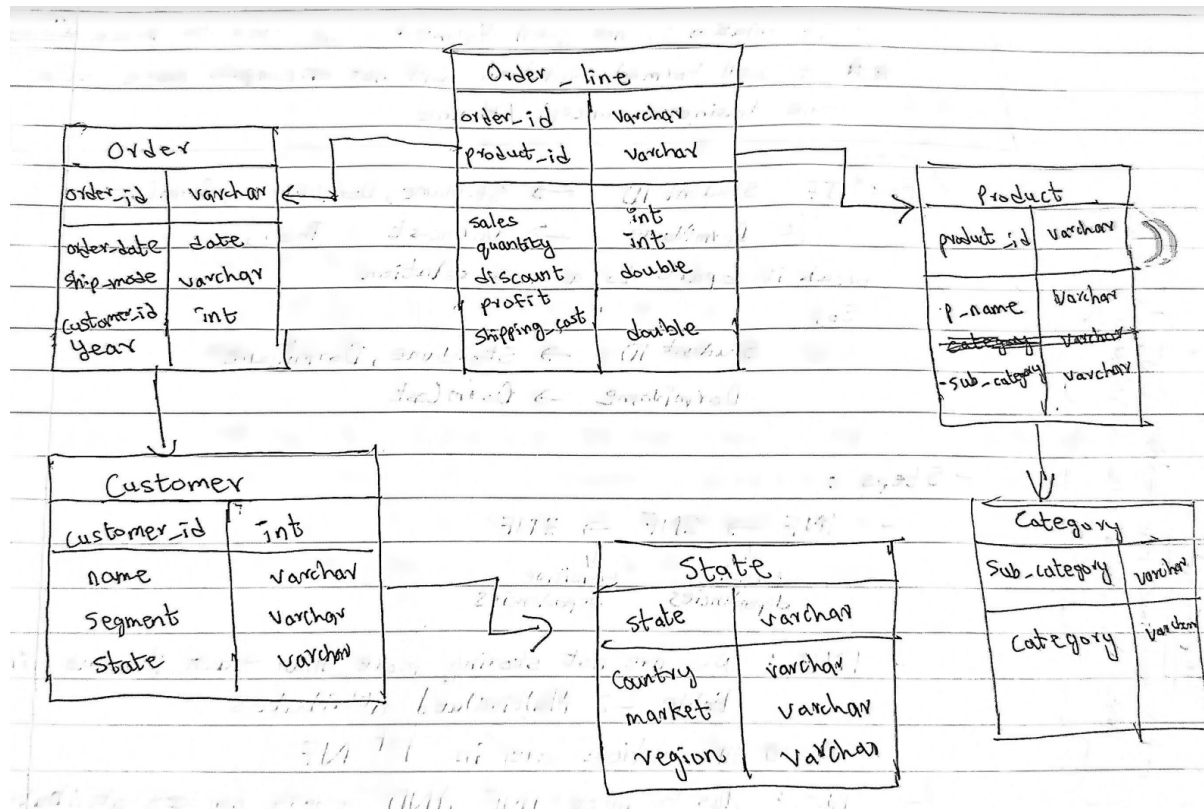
Order_line

| order_id | varchar |
|---|---|
| product_id | varchar |
| sales | int |
| quantity | int |
| discount | double |
| profit | |
| shipping_cost | double |

Order

| order_id | varchar |
|---|---|
| order_date | date |
| ship_mode | varchar |
| customer_id | int |
| year | |

Product

| product_id | varchar |
|---|---|
| p_name | varchar |
| ~~category~~ | ~~varchar~~ |
| sub_category | varchar |

Customer

| customer_id | int |
|---|---|
| name | varchar |
| segment | varchar |
| state | varchar |

State

| state | varchar |
|---|---|
| country | varchar |
| market | varchar |
| region | varchar |

Category

| Sub_category | varchar |
|---|---|
| category | varchar |